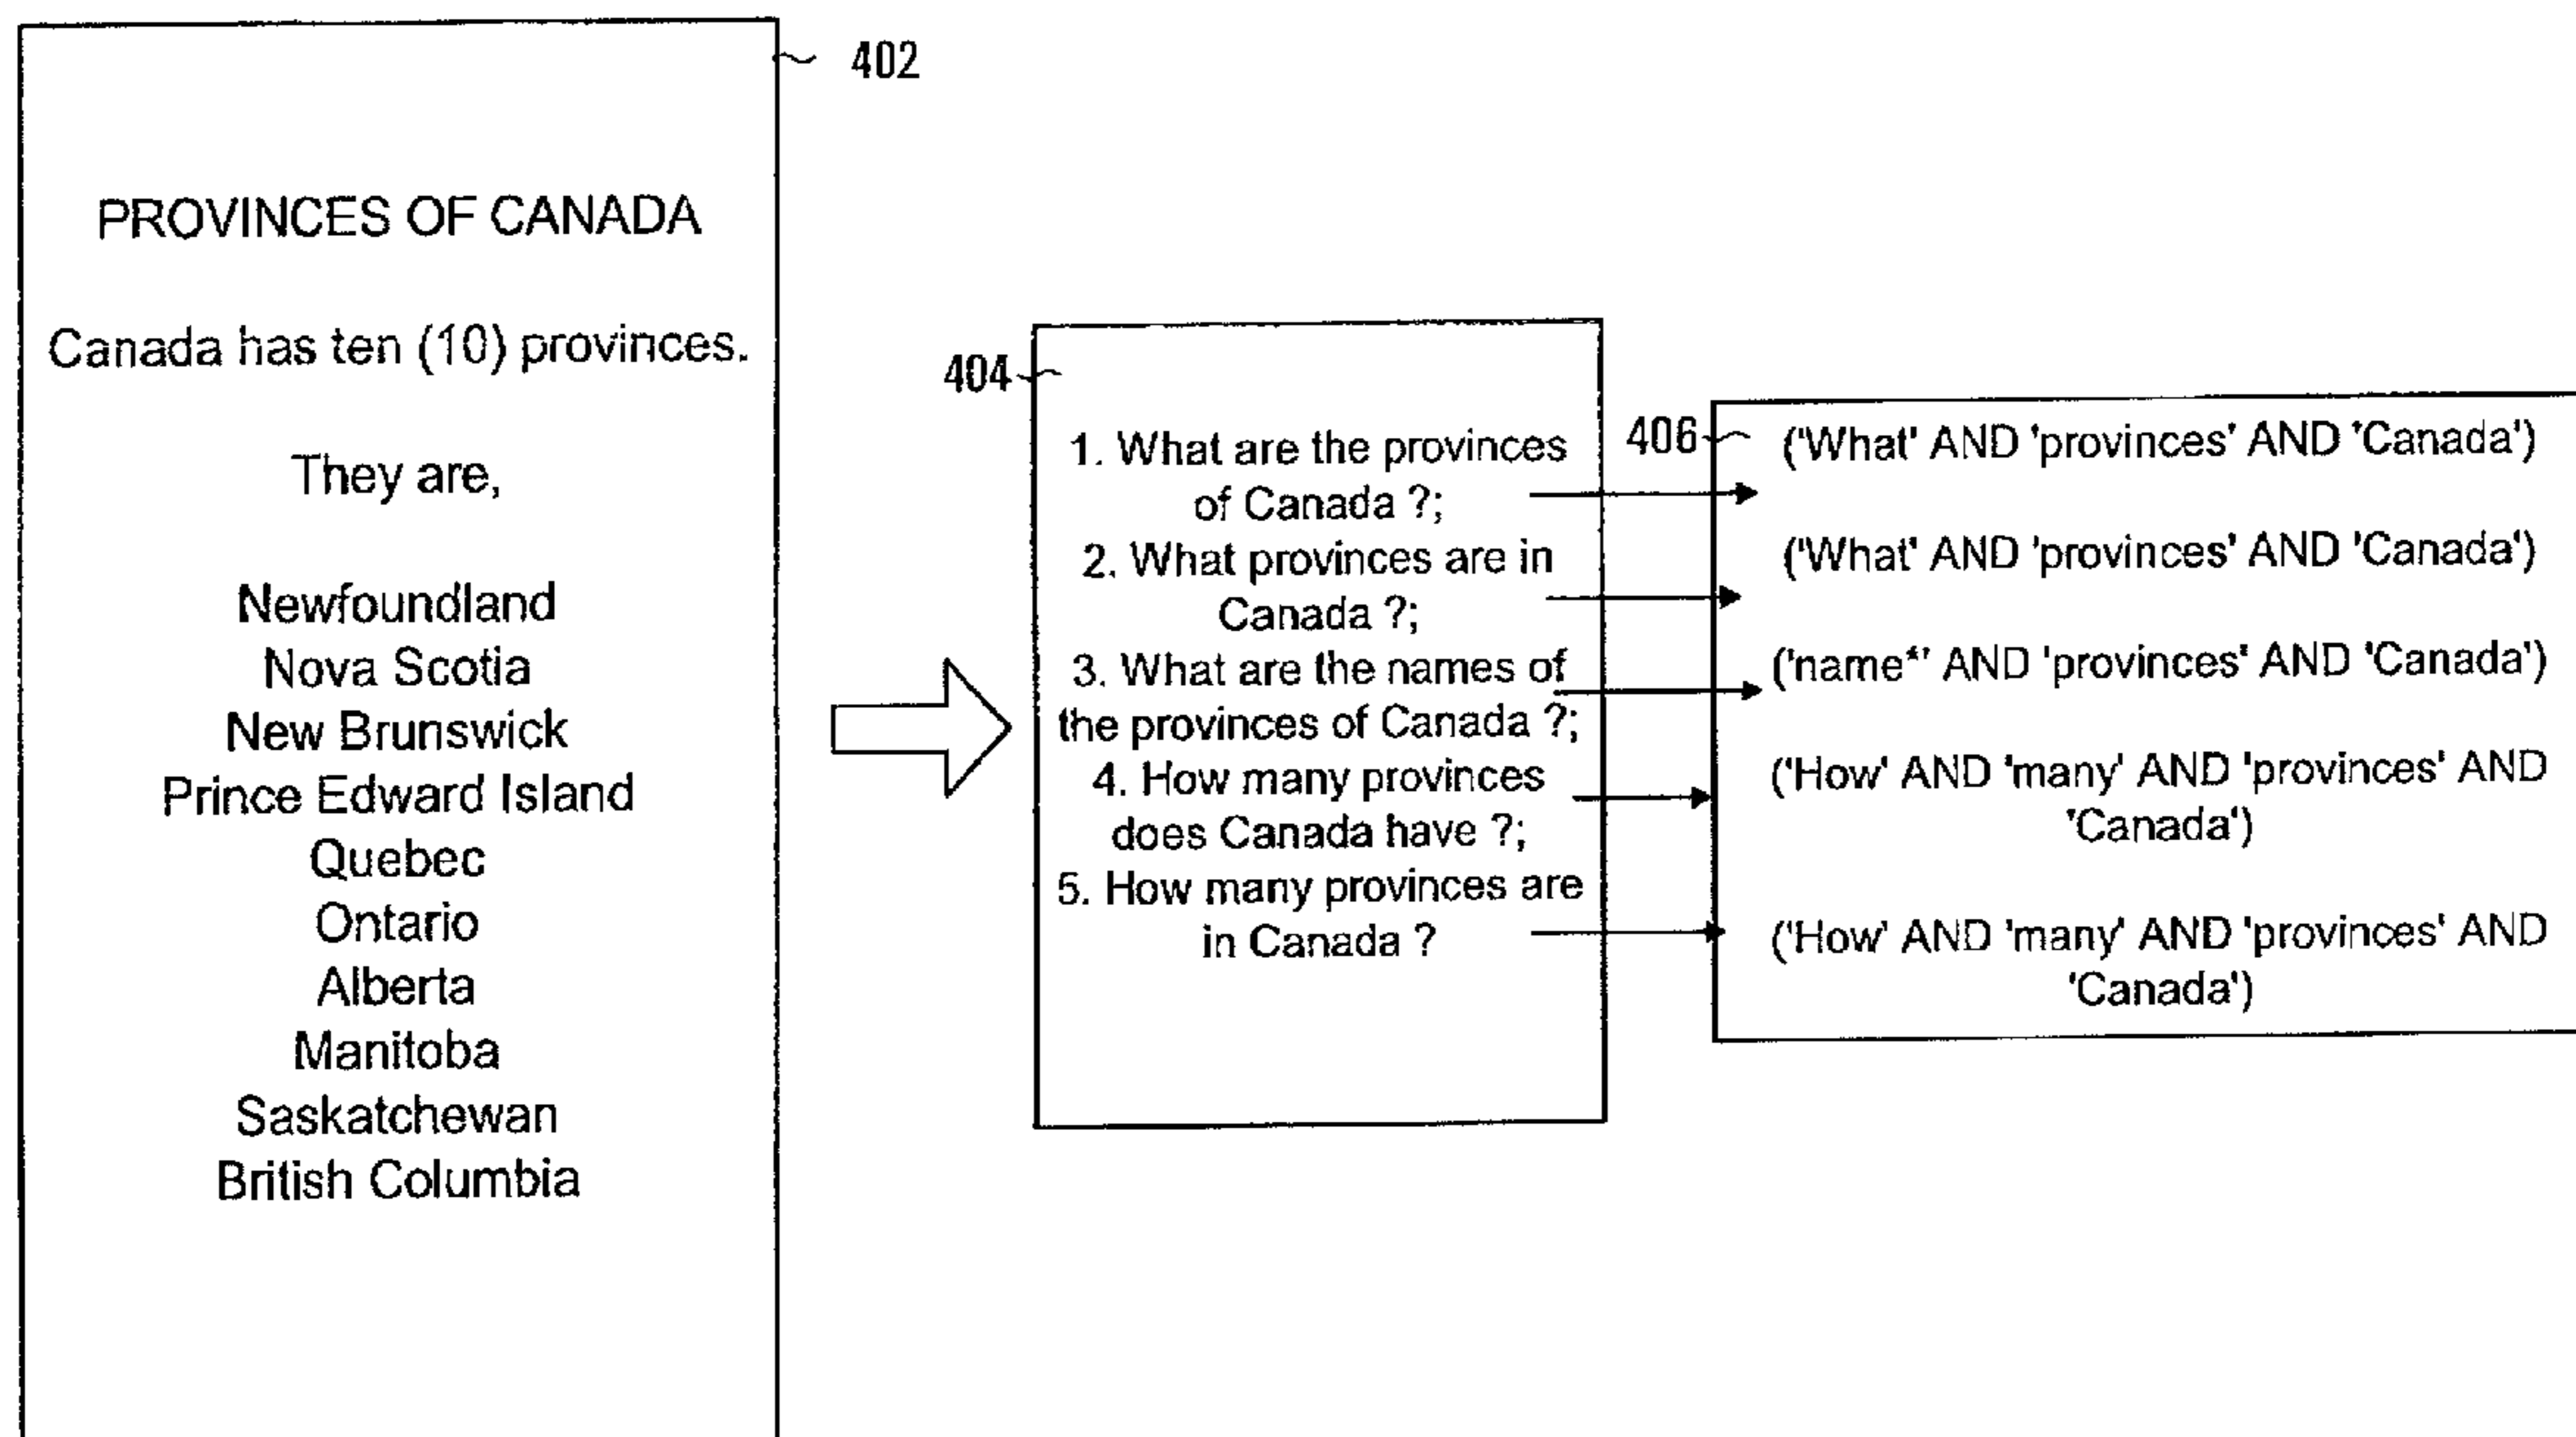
402

PROVINCES OF CANADA

Canada has ten (10) provinces.

They are,

Newfoundland
Nova Scotia
New Brunswick
Prince Edward Island
Quebec
Ontario
Alberta
Manitoba
Saskatchewan
British Columbia

404

1. What are the provinces of Canada ?;
2. What provinces are in Canada ?;
3. What are the names of the provinces of Canada ?;
4. How many provinces does Canada have ?;
5. How many provinces are in Canada ?

406

('What' AND 'provinces' AND 'Canada')

('What' AND 'provinces' AND 'Canada')

('name*' AND 'provinces' AND 'Canada')

('How' AND 'many' AND 'provinces' AND 'Canada')

('How' AND 'many' AND 'provinces' AND 'Canada')